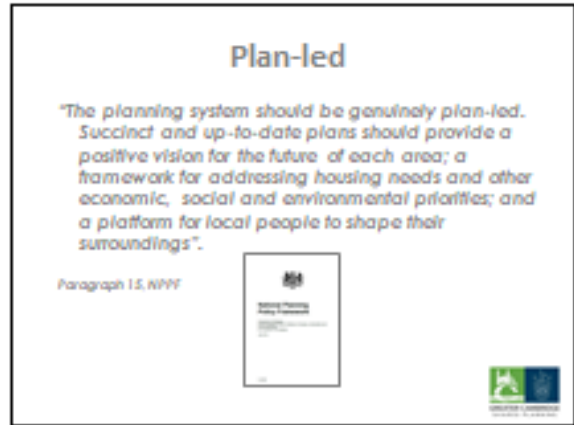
Plan-led

"The planning system should be genuinely plan-led. Succinct and up-to-date plans should provide a positive vision for the future of each area; a framework for addressing housing needs and other economic, social and environmental priorities; and a platform for local people to shape their surroundings".

Paragraph 15, NPPF

National Planning Policy Framework

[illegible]

GREATER CAMBRIDGE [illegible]